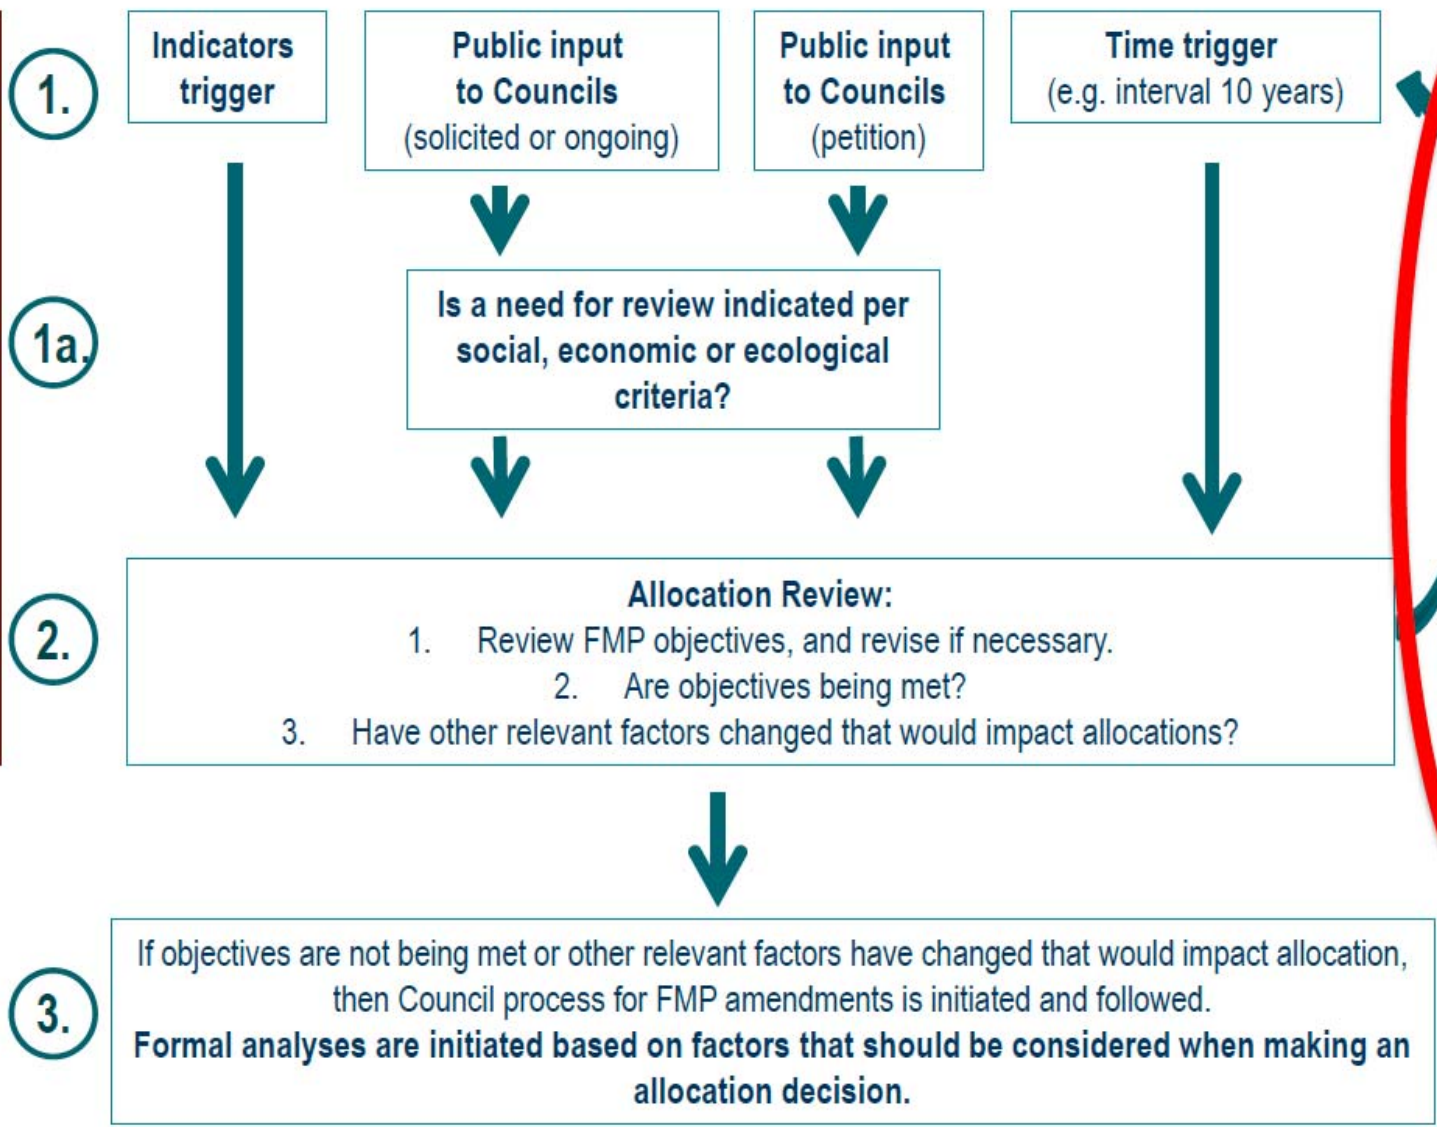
1.

Indicators trigger

Public input to Councils (solicited or ongoing)

Public input to Councils (petition)

Time trigger (e.g. interval 10 years)

1a.

Is a need for review indicated per social, economic or ecological criteria?

2.

Allocation Review:
1. Review FMP objectives, and revise if necessary.
2. Are objectives being met?
3. Have other relevant factors changed that would impact allocations?

3.

If objectives are not being met or other relevant factors have changed that would impact allocation, then Council process for FMP amendments is initiated and followed.
**Formal analyses are initiated based on factors that should be considered when making an allocation decision.**